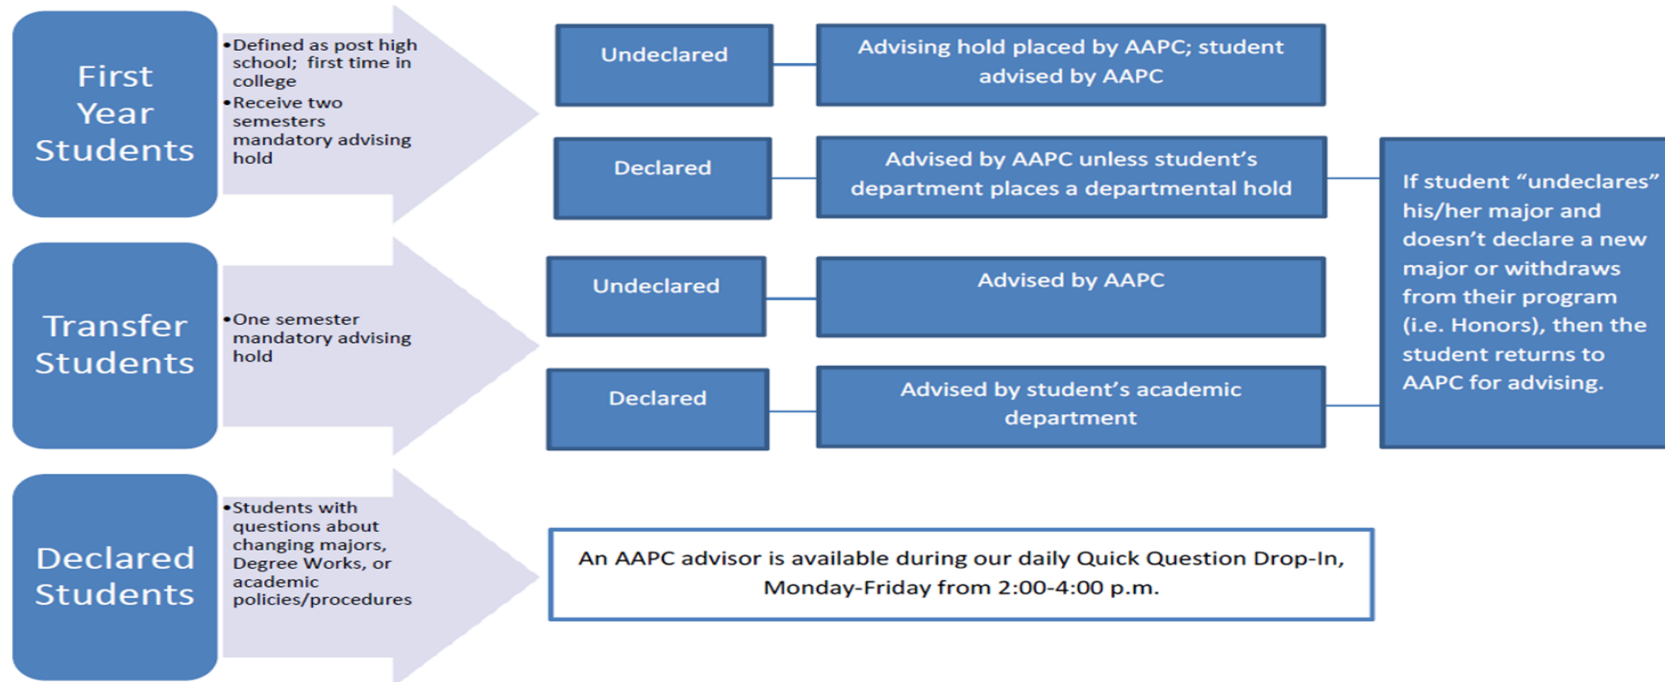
First Year Students

•Defined as post high school; first time in college
•Receive two semesters mandatory advising hold

Undeclared

Advising hold placed by AAPC; student advised by AAPC

Declared

Advised by AAPC unless student's department places a departmental hold

Transfer Students

•One semester mandatory advising hold

Undeclared

Advised by AAPC

Declared

Advised by student's academic department

If student "undeclares" his/her major and doesn't declare a new major or withdraws from their program (i.e. Honors), then the student returns to AAPC for advising.

Declared Students

•Students with questions about changing majors, Degree Works, or academic policies/procedures

An AAPC advisor is available during our daily Quick Question Drop-In, Monday-Friday from 2:00-4:00 p.m.